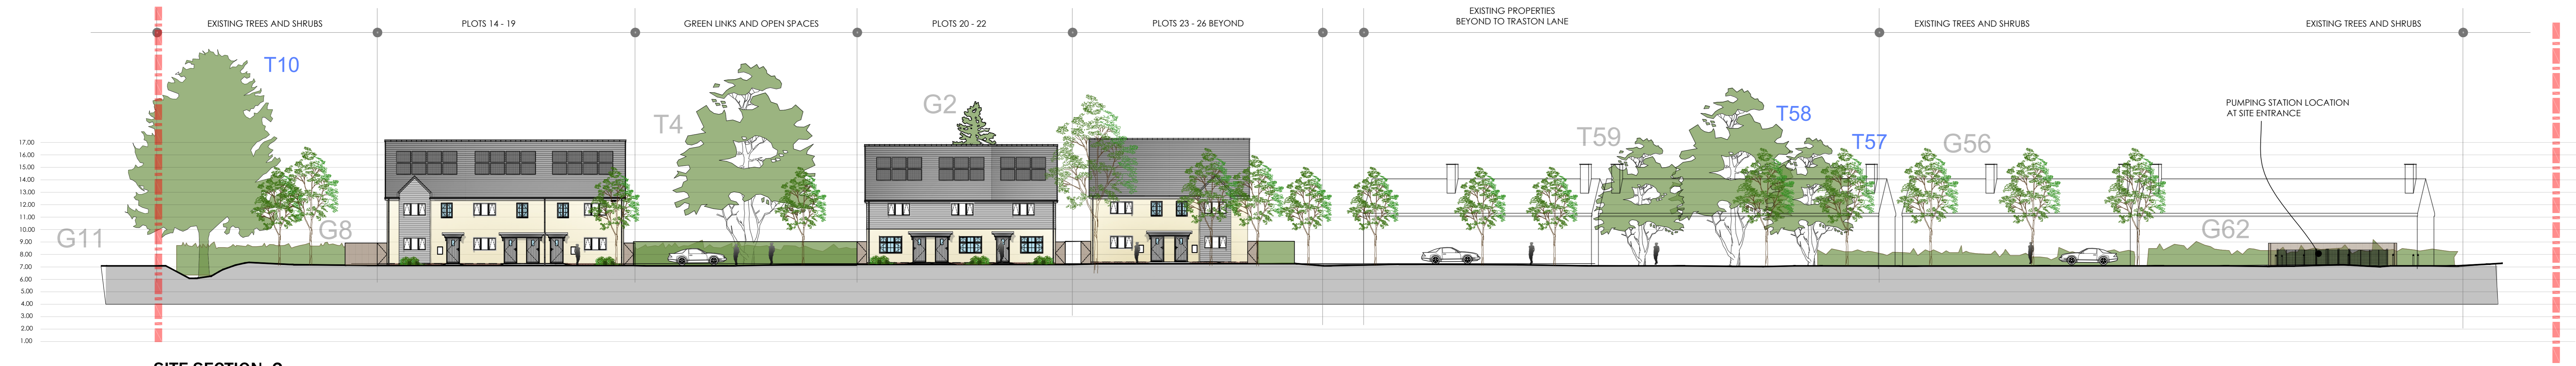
EXISTING TREES AND SHRUBS
PLOTS 14 - 19
GREEN LINKS AND OPEN SPACES
PLOTS 20 - 22
PLOTS 23 - 26 BEYOND
EXISTING PROPERTIES BEYOND TO TRASTON LANE
EXISTING TREES AND SHRUBS
EXISTING TREES AND SHRUBS

T10
T4
G2
T59
T58
T57
G56
PUMPING STATION LOCATION AT SITE ENTRANCE

17.00
16.00
15.00
14.00
13.00
12.00
11.00
10.00
9.00
8.00
7.00
6.00
5.00
4.00
3.00
2.00
1.00

G11
G8
G62

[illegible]